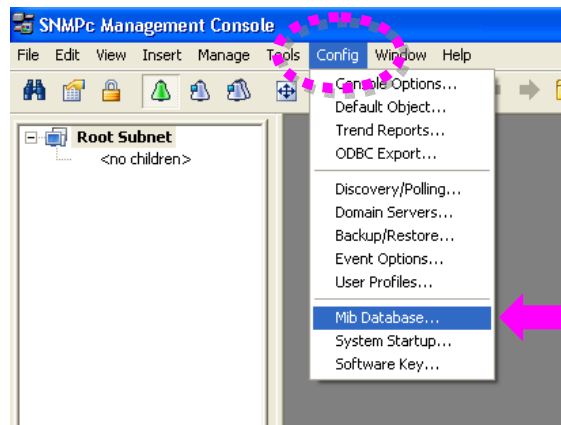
SNMPc Management Console

File Edit View Insert Manage Tools Config Window Help

Root Subnet
<no children>

Console Options...
Default Object...
Trend Reports...
ODBC Export...
Discovery/Polling...
Domain Servers...
Backup/Restore...
Event Options...
User Profiles...
Mib Database...
System Startup...
Software Key...